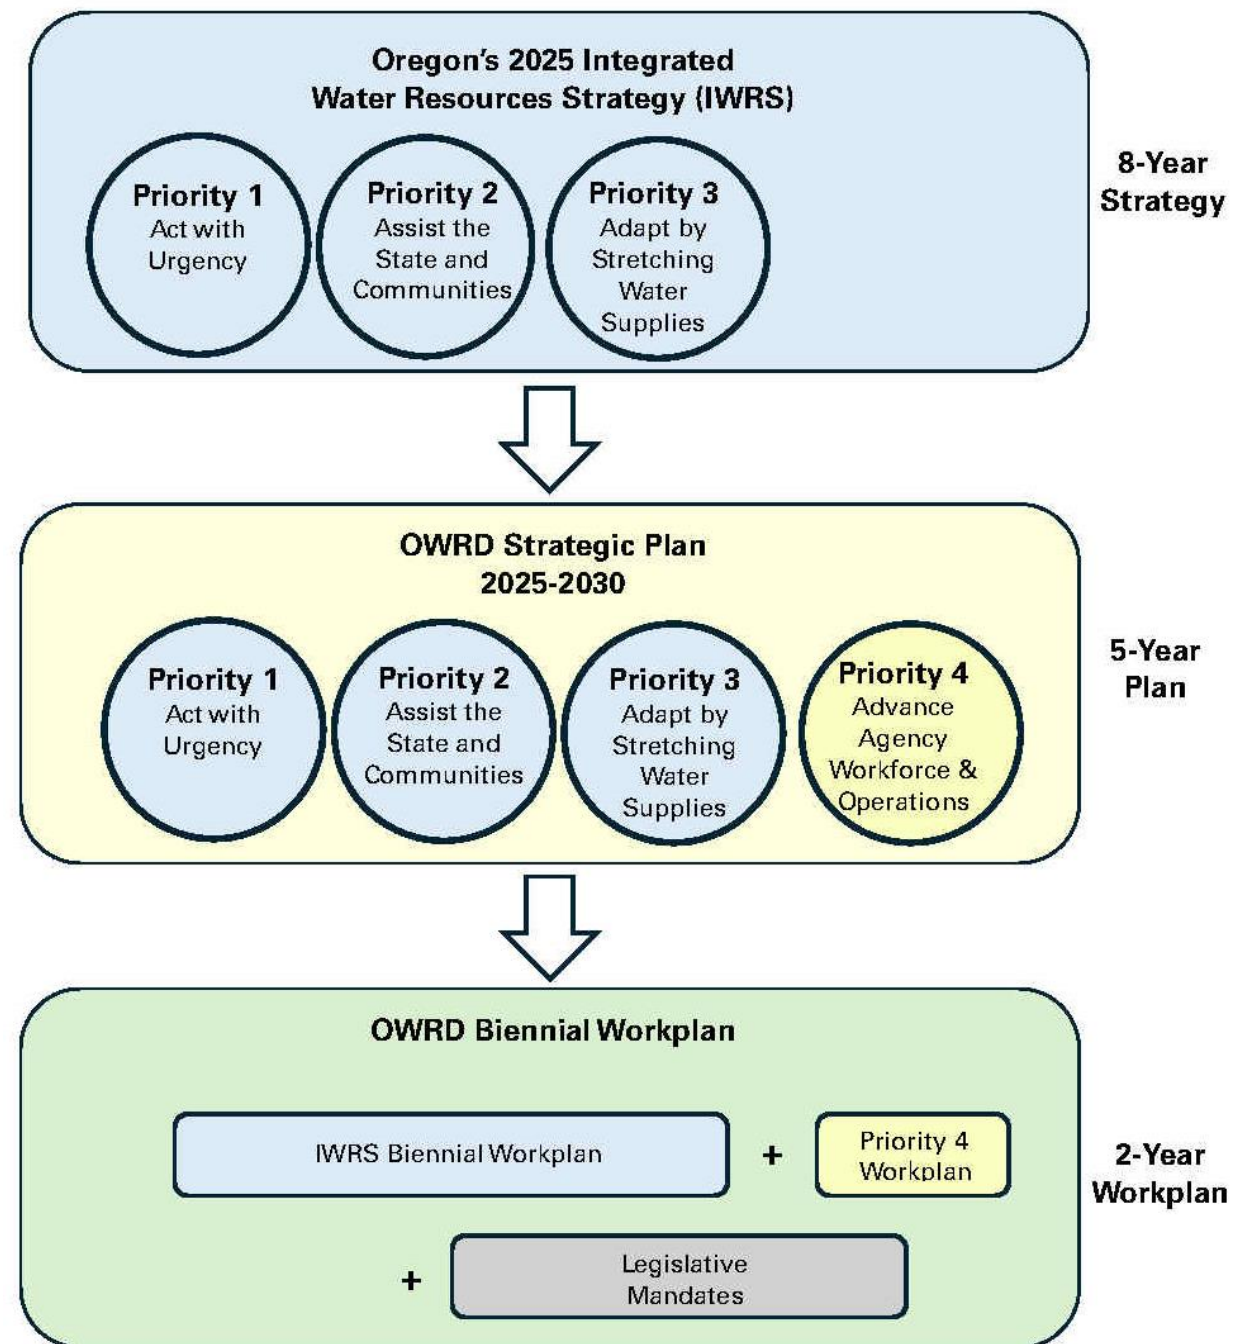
Oregon's 2025 Integrated Water Resources Strategy (IWRS)

Priority 1
Act with Urgency

Priority 2
Assist the State and Communities

Priority 3
Adapt by Stretching Water Supplies

8-Year Strategy

OWRD Strategic Plan 2025-2030

Priority 1
Act with Urgency

Priority 2
Assist the State and Communities

Priority 3
Adapt by Stretching Water Supplies

Priority 4
Advance Agency Workforce & Operations

5-Year Plan

OWRD Biennial Workplan

IWRS Biennial Workplan

+

Priority 4 Workplan

+

Legislative Mandates

2-Year Workplan